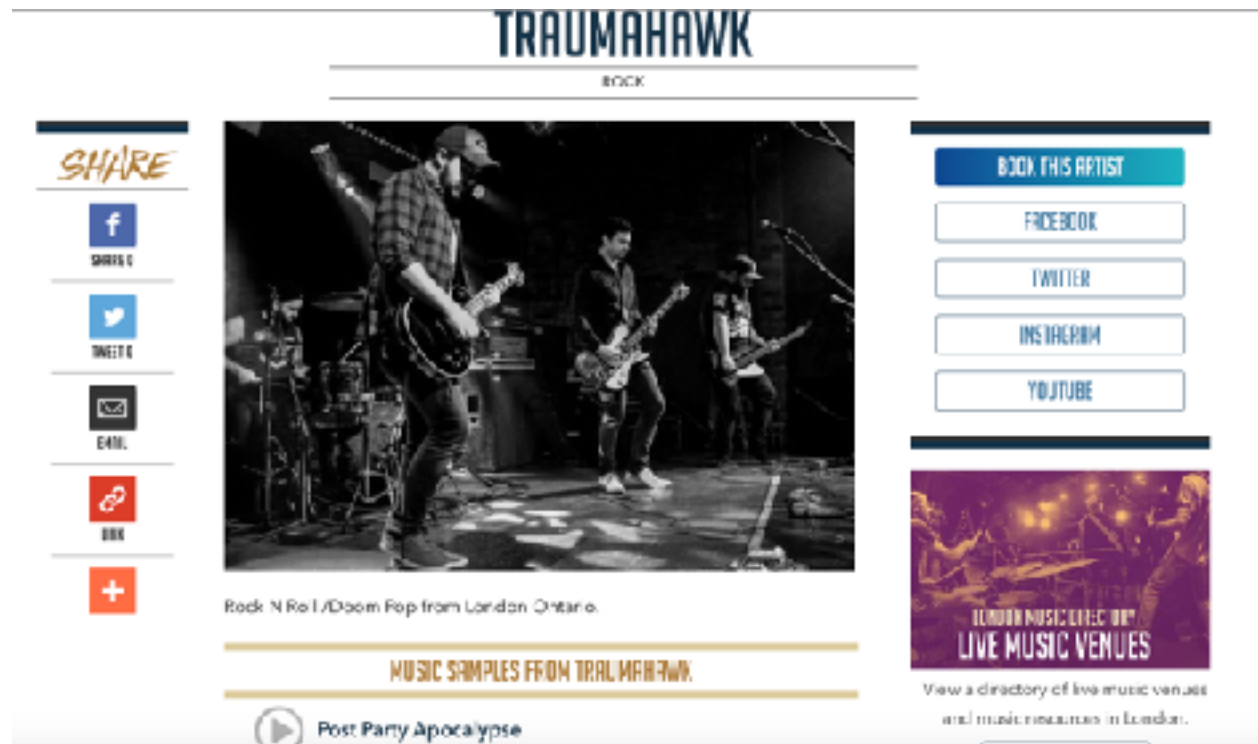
TRAUMAHAWK

ROCK

SHARE

SHARE 0

TWEET 0

EMAIL

LINK

+

Rock N Roll/Doom Pop from London Ontario.

MUSIC SAMPLES FROM TRAUMAHAWK

Post Party Apocalypse

BOOK THIS ARTIST

FACEBOOK

TWITTER

INSTAGRAM

YOUTUBE

LONDON MUSIC DIRECTORY
LIVE MUSIC VENUES

View a directory of live music venues and music resources in London.